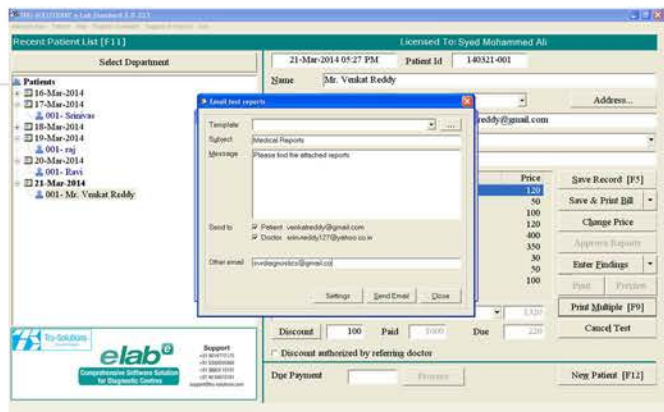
Recent Patient List [F11]

Licensed To: Syed Mohammed Ali

Select Department

Patients
16-Mar-2014
17-Mar-2014
001- Srinivas
18-Mar-2014
19-Mar-2014
001- raj
20-Mar-2014
001- Ravi
21-Mar-2014
001- Mr. Venkat Reddy

21-Mar-2014 05:27 PM
Patient Id
140321-001

Name
Mr. Venkat Reddy

Address...

reddy@gmail.com

Email test reports

Template
Subject
Medical Reports
Message
Please find the attached reports

Send to
Patient : venkatreddy@gmail.com
Doctor : srinureddy127@yahoo.co.in

Other email
svrdiagnostics@gmail.com

Settings
Send Email
Close

| Price |
|---|
| 120 |
| 50 |
| 100 |
| 120 |
| 400 |
| 350 |
| 30 |
| 50 |
| 100 |

Save Record [F5]
Save & Print Bill
Change Price
Approve Reports
Enter Findings
Print
Preview
Print Multiple [F9]
Cancel Test

1320

Discount
100
Paid
1000
Due
220

Discount authorized by referring doctor

Due Payment
Process

New Patient [F12]

Tru-Solutions

elab

Comprehensive Software Solution for Diagnostic Centres

Support
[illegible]
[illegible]
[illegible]
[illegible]
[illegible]